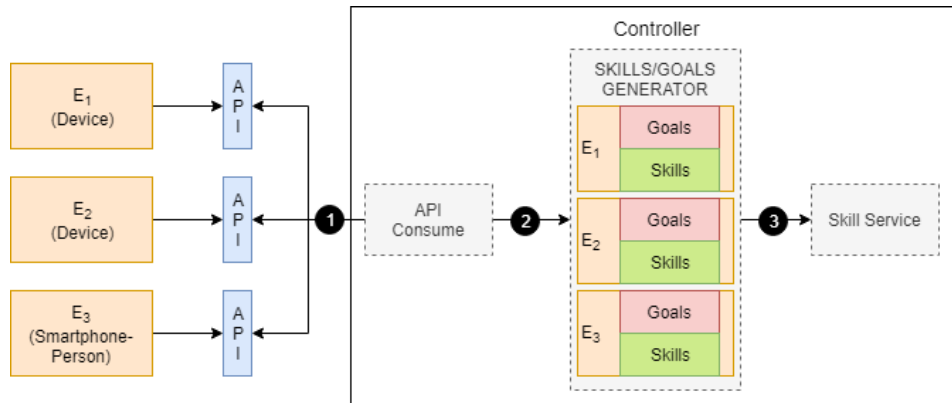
Controller

$E_1$
(Device)

$E_2$
(Device)

$E_3$
(Smartphone-Person)

A
P
I

A
P
I

A
P
I

1

API
Consume

2

SKILLS/GOALS
GENERATOR

$E_1$
Goals
Skills

$E_2$
Goals
Skills

$E_3$
Goals
Skills

3

Skill Service